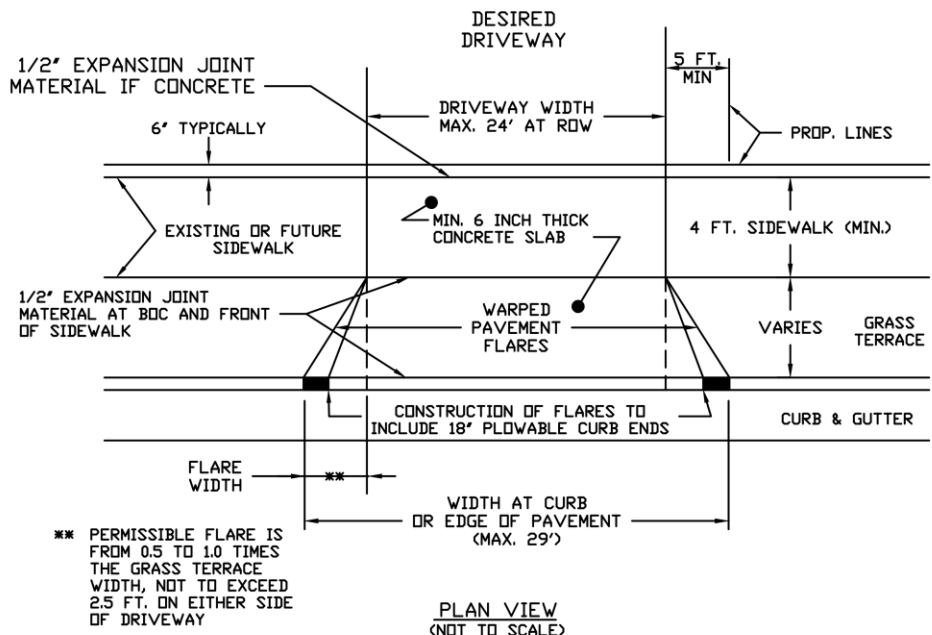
DESIRED DRIVEWAY

1/2" EXPANSION JOINT MATERIAL IF CONCRETE

5 FT. MIN

DRIVEWAY WIDTH MAX. 24' AT ROW

6" TYPICALLY

PROP. LINES

EXISTING OR FUTURE SIDEWALK

MIN. 6 INCH THICK CONCRETE SLAB

4 FT. SIDEWALK (MIN.)

1/2" EXPANSION JOINT MATERIAL AT BOC AND FRONT OF SIDEWALK

WARPED PAVEMENT FLARES

VARIES

GRASS TERRACE

CONSTRUCTION OF FLARES TO INCLUDE 18" PLOWABLE CURB ENDS

CURB & GUTTER

FLARE WIDTH

**

WIDTH AT CURB OR EDGE OF PAVEMENT (MAX. 29')

** PERMISSIBLE FLARE IS FROM 0.5 TO 1.0 TIMES THE GRASS TERRACE WIDTH, NOT TO EXCEED 2.5 FT. ON EITHER SIDE OF DRIVEWAY

PLAN VIEW
(NOT TO SCALE)